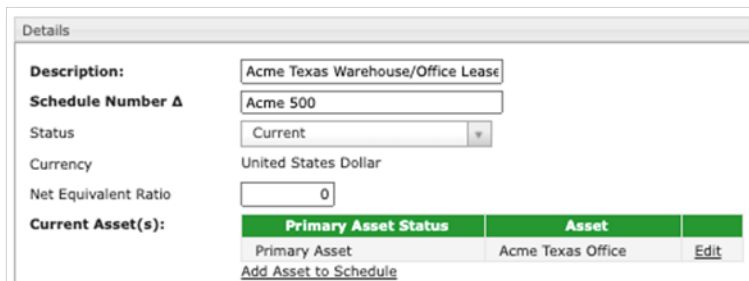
Details

Description: Acme Texas Warehouse/Office Lease

Schedule Number Δ Acme 500

Status Current

Currency United States Dollar

Net Equivalent Ratio 0

Current Asset(s):

| Primary Asset Status | Asset | |
|---|---|---|
| Primary Asset | Acme Texas Office | Edit |

Add Asset to Schedule